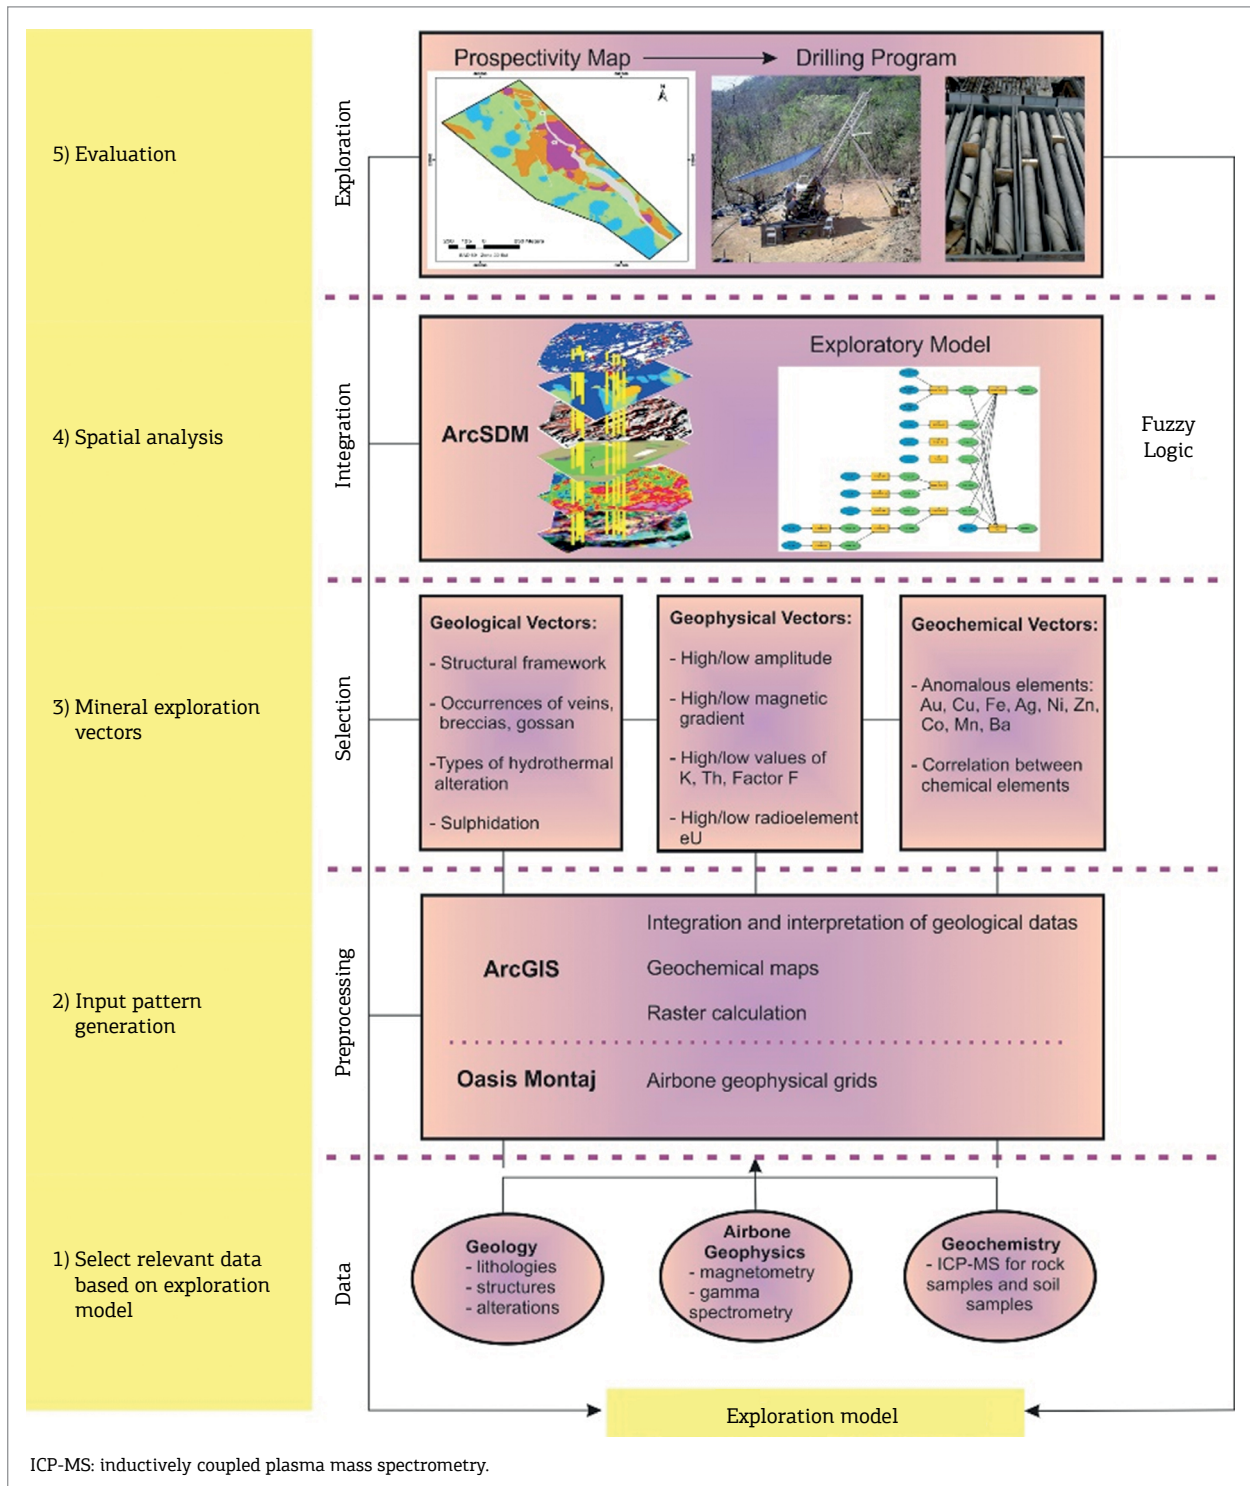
5) Evaluation

Exploration

Prospectivity Map → Drilling Program

4) Spatial analysis

Integration

ArcSDM

Exploratory Model

Fuzzy Logic

3) Mineral exploration vectors

Selection

Geological Vectors:
- Structural framework
- Occurrences of veins, breccias, gossan
-Types of hydrothermal alteration
- Sulphidation

Geophysical Vectors:
- High/low amplitude
- High/low magnetic gradient
- High/low values of K, Th, Factor F
- High/low radioelement eU

Geochemical Vectors:
- Anomalous elements: Au, Cu, Fe, Ag, Ni, Zn, Co, Mn, Ba
- Correlation between chemical elements

2) Input pattern generation

Preprocessing

ArcGIS

Integration and interpretation of geological datas

Geochemical maps

Raster calculation

Oasis Montaj

Airbone geophysical grids

1) Select relevant data based on exploration model

Data

Geology
- lithologies
- structures
- alterations

Airbone Geophysics
- magnetometry
- gamma spectrometry

Geochemistry
- ICP-MS for rock samples and soil samples

Exploration model

ICP-MS: inductively coupled plasma mass spectrometry.